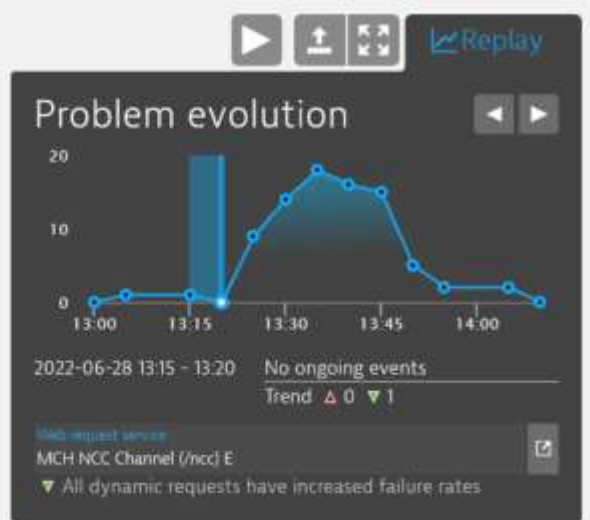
Replay

Problem evolution

20
10
0
13:00
13:15
13:30
13:45
14:00

2022-06-28 13:15 - 13:20
No ongoing events
Trend △ 0 ▼ 1

Web request service
MCH NCC Channel (/ncc) E
▼ All dynamic requests have increased failure rates